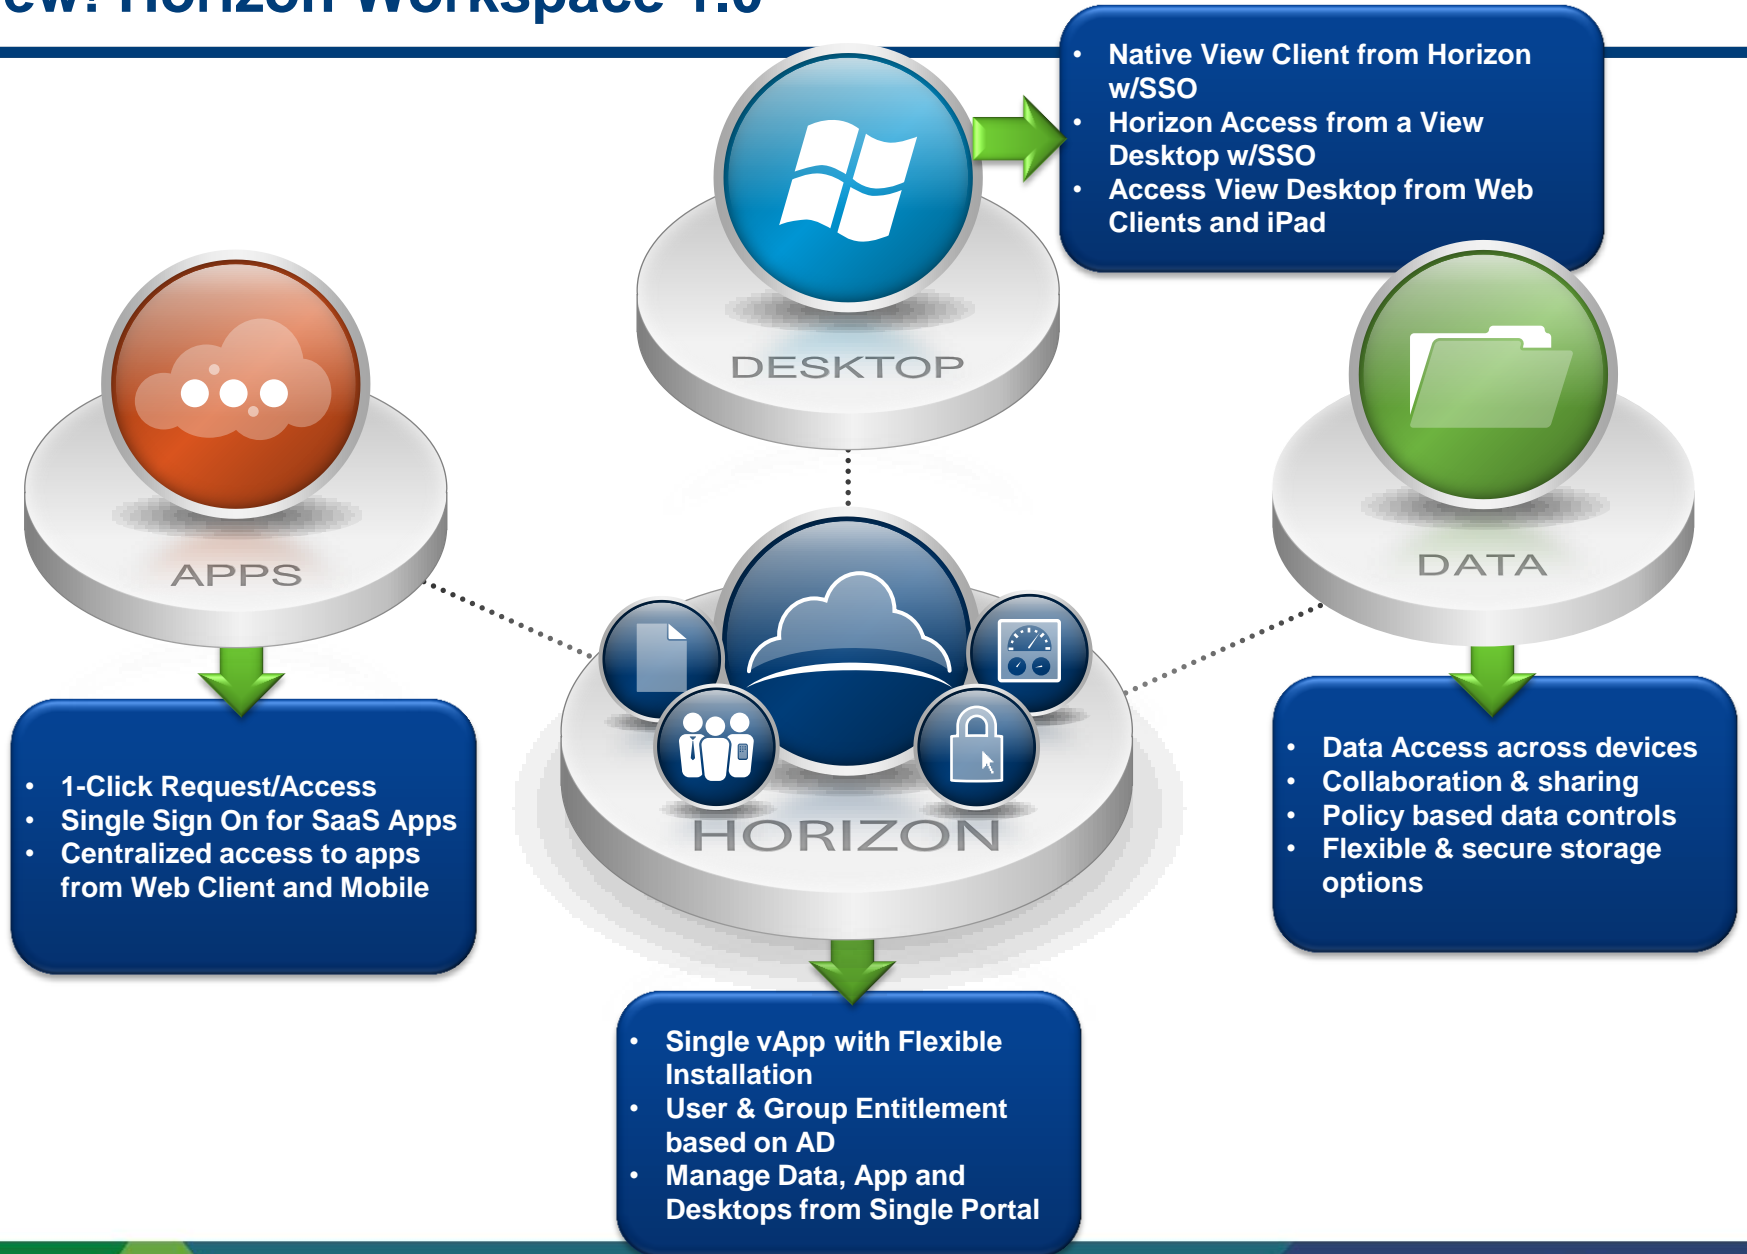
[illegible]ew: Horizon Workspace 1.0

• Native View Client from Horizon w/SSO
• Horizon Access from a View Desktop w/SSO
• Access View Desktop from Web Clients and iPad

DESKTOP

APPS

DATA

HORIZON

• 1-Click Request/Access
• Single Sign On for SaaS Apps
• Centralized access to apps from Web Client and Mobile

• Data Access across devices
• Collaboration & sharing
• Policy based data controls
• Flexible & secure storage options

• Single vApp with Flexible Installation
• User & Group Entitlement based on AD
• Manage Data, App and Desktops from Single Portal